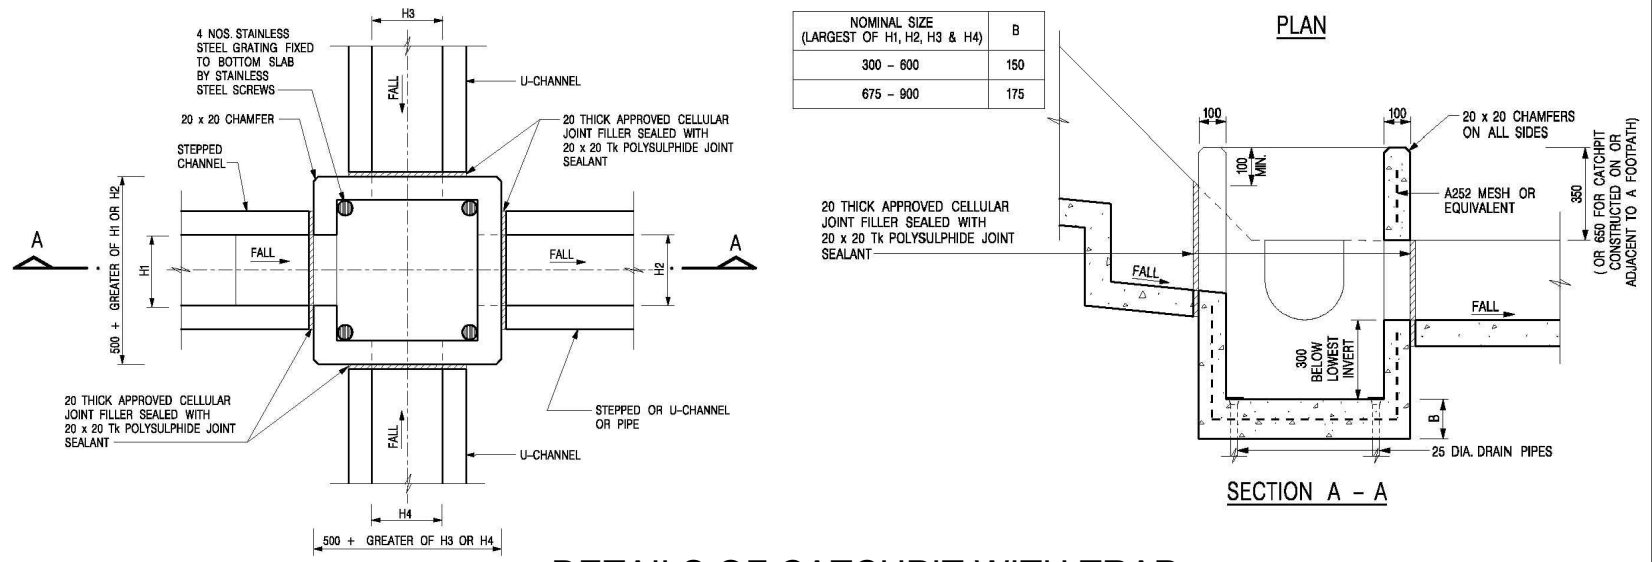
H3

4 NOS. STAINLESS STEEL GRATING FIXED TO BOTTOM SLAB BY STAINLESS STEEL SCREWS

FALL

U-CHANNEL

20 x 20 CHAMFER

20 THICK APPROVED CELLULAR JOINT FILLER SEALED WITH 20 x 20 Tk POLYSULPHIDE JOINT SEALANT

STEPPED CHANNEL

500 + GREATER OF H1 OR H2

H1

FALL

FALL

H2

A

A

20 THICK APPROVED CELLULAR JOINT FILLER SEALED WITH 20 x 20 Tk POLYSULPHIDE JOINT SEALANT

STEPPED OR U-CHANNEL OR PIPE

FALL

U-CHANNEL

H4

500 + GREATER OF H3 OR H4

| NOMINAL SIZE (LARGEST OF H1, H2, H3 & H4) | B |
|---|---|
| 300 - 600 | 150 |
| 675 - 900 | 175 |

PLAN

100

100

20 x 20 CHAMFERS ON ALL SIDES

100 MIN.

A252 MESH OR EQUIVALENT

350 ( OR 650 FOR CATCHPIT CONSTRUCTED ON OR ADJACENT TO A FOOTPATH)

20 THICK APPROVED CELLULAR JOINT FILLER SEALED WITH 20 x 20 Tk POLYSULPHIDE JOINT SEALANT

FALL

FALL

300 BELOW LOWEST INVERT

B

25 DIA. DRAIN PIPES

SECTION A - A

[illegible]